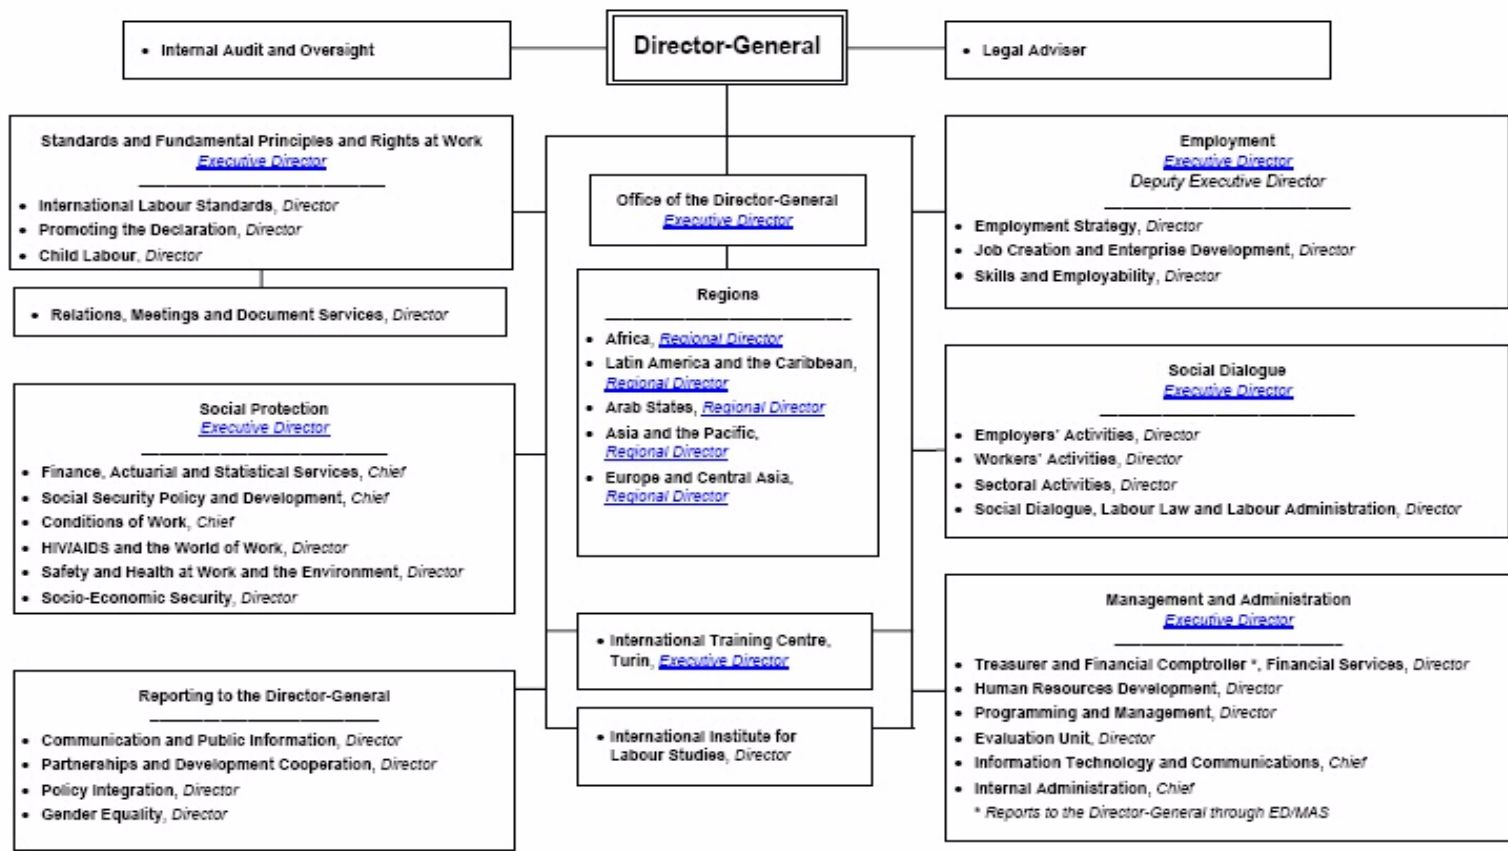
Director-General

• Internal Audit and Oversight

• Legal Adviser

Standards and Fundamental Principles and Rights at Work
Executive Director

• International Labour Standards, Director
• Promoting the Declaration, Director
• Child Labour, Director

• Relations, Meetings and Document Services, Director

Social Protection
Executive Director

• Finance, Actuarial and Statistical Services, Chief
• Social Security Policy and Development, Chief
• Conditions of Work, Chief
• HIV/AIDS and the World of Work, Director
• Safety and Health at Work and the Environment, Director
• Socio-Economic Security, Director

Reporting to the Director-General

• Communication and Public Information, Director
• Partnerships and Development Cooperation, Director
• Policy Integration, Director
• Gender Equality, Director

Office of the Director-General
Executive Director

Regions

• Africa, Regional Director
• Latin America and the Caribbean, Regional Director
• Arab States, Regional Director
• Asia and the Pacific, Regional Director
• Europe and Central Asia, Regional Director

• International Training Centre, Turin, Executive Director

• International Institute for Labour Studies, Director

Employment
Executive Director
Deputy Executive Director

• Employment Strategy, Director
• Job Creation and Enterprise Development, Director
• Skills and Employability, Director

Social Dialogue
Executive Director

• Employers' Activities, Director
• Workers' Activities, Director
• Sectoral Activities, Director
• Social Dialogue, Labour Law and Labour Administration, Director

Management and Administration
Executive Director

• Treasurer and Financial Comptroller *, Financial Services, Director
• Human Resources Development, Director
• Programming and Management, Director
• Evaluation Unit, Director
• Information Technology and Communications, Chief
• Internal Administration, Chief
* Reports to the Director-General through ED/MAS